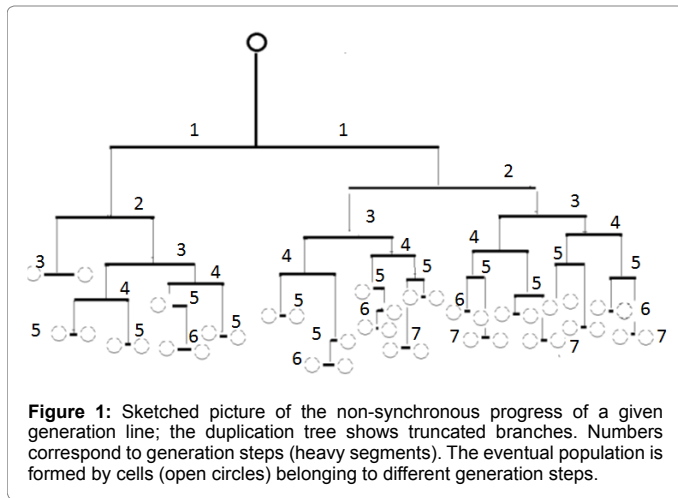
1 1
2
2 3
3 4
3 4 4
3 4 5 5 5
4 5 5 6
5 5 5 6 7 6
5 5 6 5 7 7 7
6 7

**Figure 1:** Sketched picture of the non-synchronous progress of a given generation line; the duplication tree shows truncated branches. Numbers correspond to generation steps (heavy segments). The eventual population is formed by cells (open circles) belonging to different generation steps.